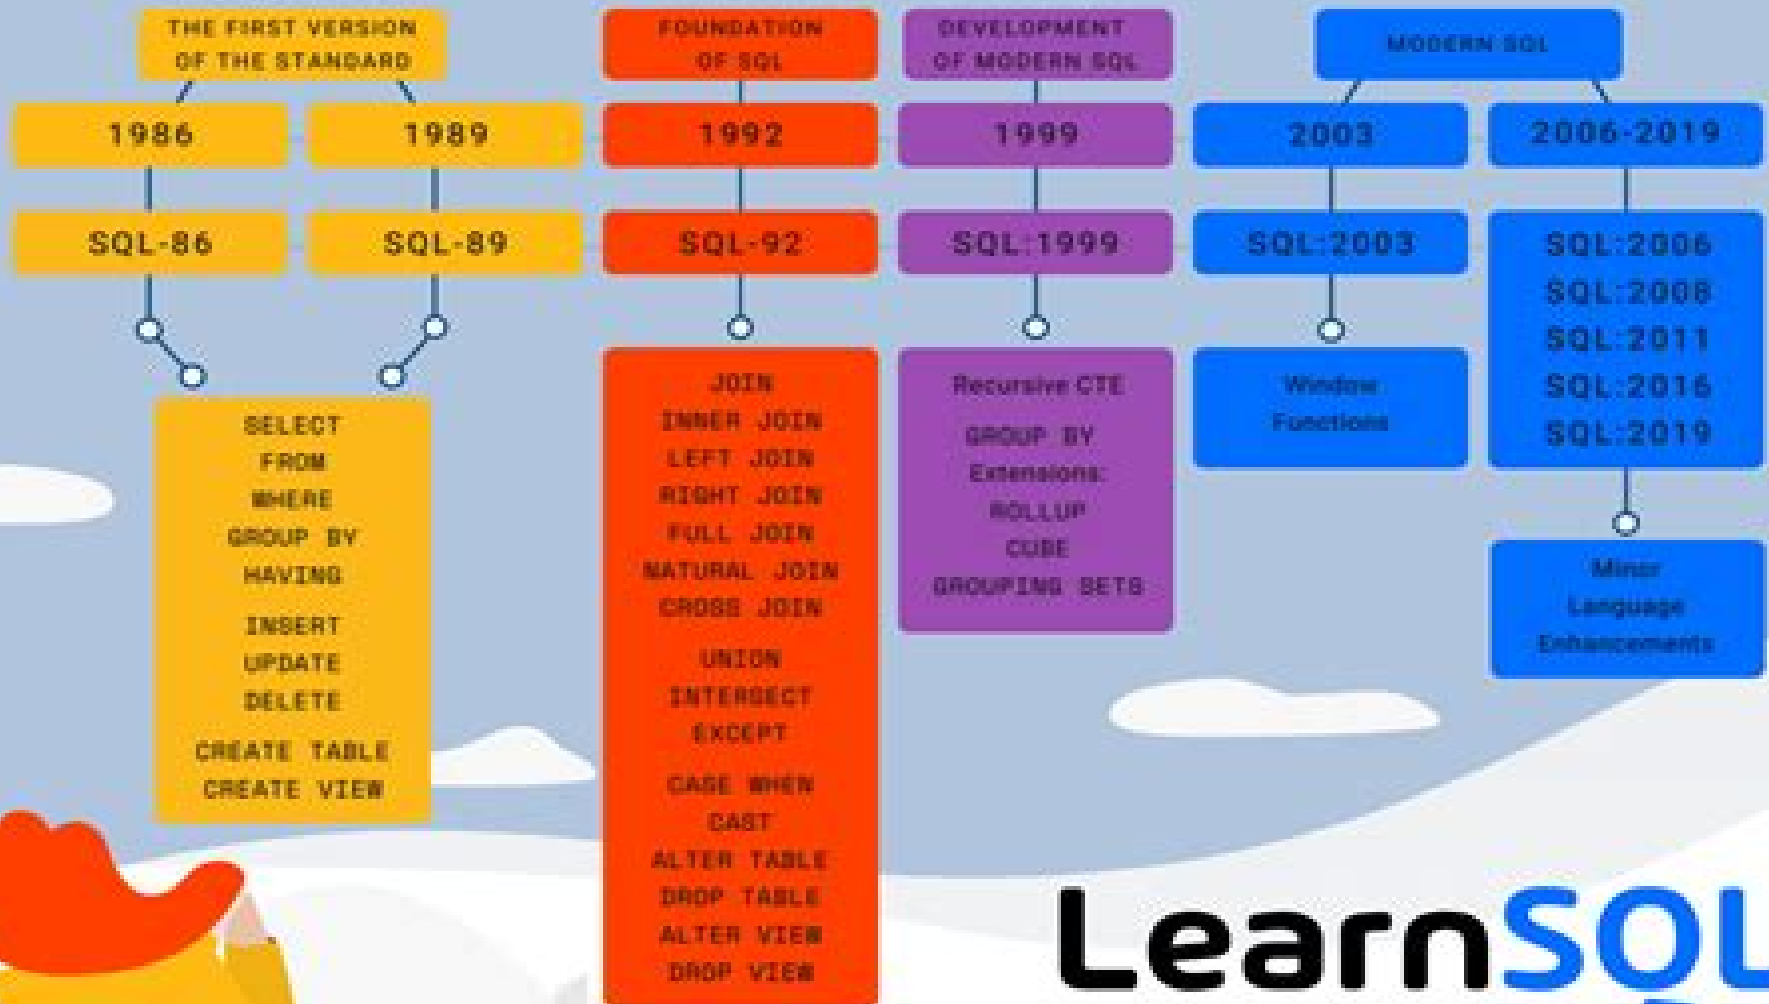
THE FIRST VERSION OF THE STANDARD

FOUNDATION OF SQL

DEVELOPMENT OF MODERN SQL

MODERN SQL

1986

1989

1992

1999

2003

2006-2019

SQL-86

SQL-89

SQL-92

SQL:1999

SQL:2003

SQL:2006
SQL:2008
SQL:2011
SQL:2016
SQL:2019

SELECT
FROM
WHERE
GROUP BY
HAVING

INSERT
UPDATE
DELETE

CREATE TABLE
CREATE VIEW

JOIN
INNER JOIN
LEFT JOIN
RIGHT JOIN
FULL JOIN
NATURAL JOIN
CROSS JOIN

UNION
INTERSECT
EXCEPT

CASE WHEN
CAST
ALTER TABLE
DROP TABLE
ALTER VIEW
DROP VIEW

Recursive CTE

GROUP BY Extensions:
ROLLUP
CUBE
GROUPING SETS

Window Functions

Minor Language Enhancements

LearnSQL